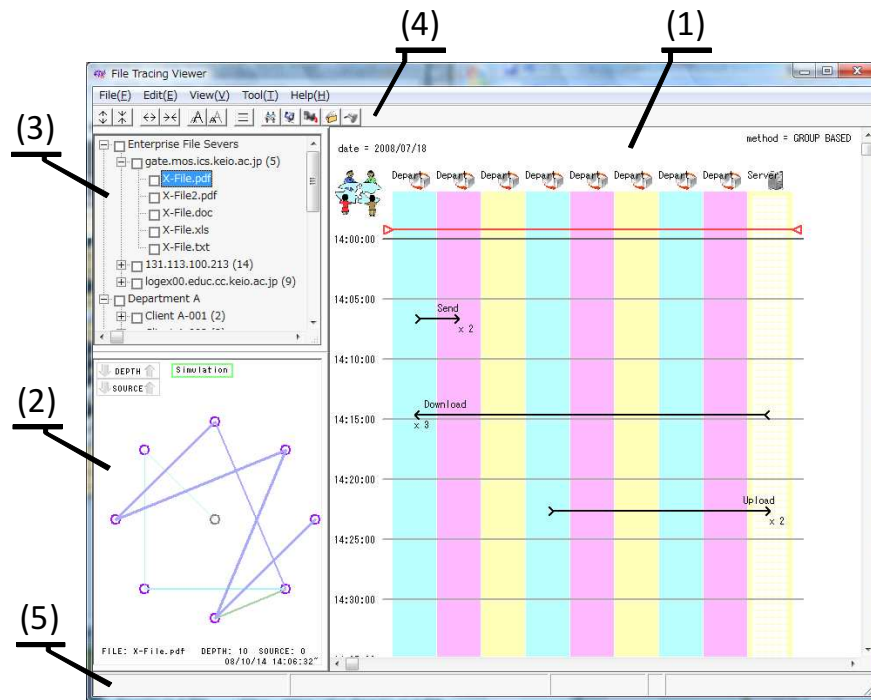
(4)

(1)

(3)

(2)

(5)

File Tracing Viewer

File(F) Edit(E) View(V) Tool(T) Help(H)

Enterprise File Severs
gate.mos.ics.keio.ac.jp (5)
X-File.pdf
X-File2.pdf
X-File.doc
X-File.xls
X-File.txt
131.113.100.213 (14)
logex00.educ.cc.keio.ac.jp (9)
Department A
Client A-001 (2)

DEPTH
SOURCE
Simulation

FILE: X-File.pdf DEPTH: 10 SOURCE: 0
08/10/14 14:06:32"

date = 2008/07/18
method = GROUP BASED

Depart Depart Depart Depart Depart Depart Depart Depart Server

14:00:00
14:05:00
Send
x 2
14:10:00
Download
14:15:00
x 3
14:20:00
Upload
x 2
14:25:00
14:30:00